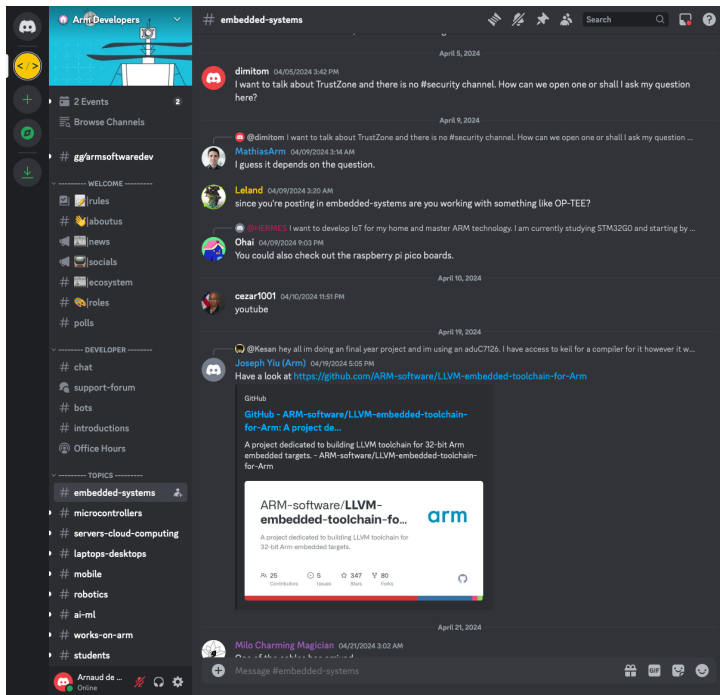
Arm Developers

2 Events 2
Browse Channels

# gg/armsoftwaredev

---------- WELCOME ----------
📝|rules
👋|aboutus
📰|news
📰|socials
📰|ecosystem
🎨|roles
# polls

-------- DEVELOPER --------
# chat
support-forum
# bots
# introductions
Office Hours

---------- TOPICS ----------
# embedded-systems
# microcontrollers
# servers-cloud-computing
# laptops-desktops
# mobile
# robotics
# ai-ml
# works-on-arm
# students

Arnaud de ...
Online

# embedded-systems

Search

April 5, 2024

dimitom 04/05/2024 3:42 PM
I want to talk about TrustZone and there is no #security channel. How can we open one or shall I ask my question here?

April 9, 2024

@dimitom I want to talk about TrustZone and there is no #security channel. How can we open one or shall I ask my question ...
MathiasArm 04/09/2024 3:14 AM
I guess it depends on the question.

Leland 04/09/2024 3:20 AM
since you're posting in embedded-systems are you working with something like OP-TEE?

@HERMES I want to develop IoT for my home and master ARM technology. I am currently studying STM32G0 and starting by ...
Ohai 04/09/2024 9:03 PM
You could also check out the raspberry pi pico boards.

April 10, 2024

cezar1001 04/10/2024 11:51 PM
youtube

April 19, 2024

@Kesan hey all im doing an final year project and im using an aduC7126. I have access to keil for a compiler for it however it w...
Joseph Yiu (Arm) 04/19/2024 5:05 PM
Have a look at https://github.com/ARM-software/LLVM-embedded-toolchain-for-Arm

GitHub
GitHub - ARM-software/LLVM-embedded-toolchain-for-Arm: A project de...
A project dedicated to building LLVM toolchain for 32-bit Arm embedded targets. - ARM-software/LLVM-embedded-toolchain-for-Arm

ARM-software/LLVM-embedded-toolchain-fo...
A project dedicated to building LLVM toolchain for 32-bit Arm embedded targets.
arm
25 Contributors 5 Issues 347 Stars 80 Forks

April 21, 2024

Milo Charming Magician 04/21/2024 3:02 AM
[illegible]

Message #embedded-systems